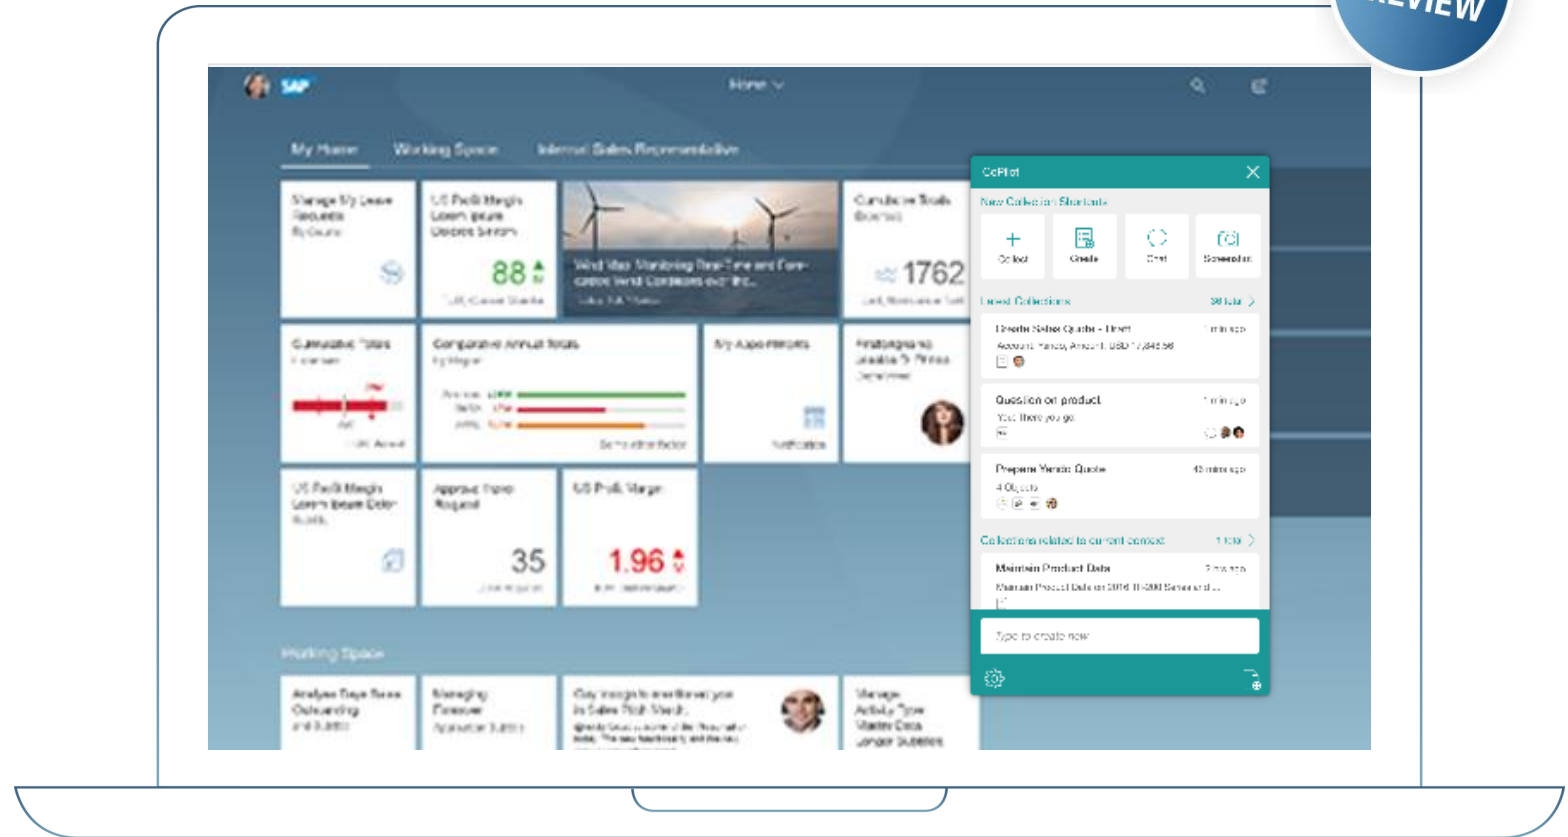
REVIEW

SAP

Home

My Home Working Space Internal Sales Representative

Manage My Leave Requests

US Profit Margin Lorem Ipsum

88

Wind Map: Monitoring Real-Time and Forecasted Wind Conditions

Cumulative Totals

1762

CoPilot

New Collection Shortcuts

Collect Create Chat Screenshot

Latest Collections

Create Sales Quote - Draft

Question on product

Prepare Vendor Quote

Collections related to current context

Maintain Product Data

Type to create new

Cumulative Totals

Comparative Annual Totals

My Appointments

US Profit Margin Lorem Ipsum Dolor

Approve Travel Request

35

US Profit Margin

1.96

Working Space

Analyze Days Sales Outstanding

Managing Freezer

Manage Activity Type Master Data